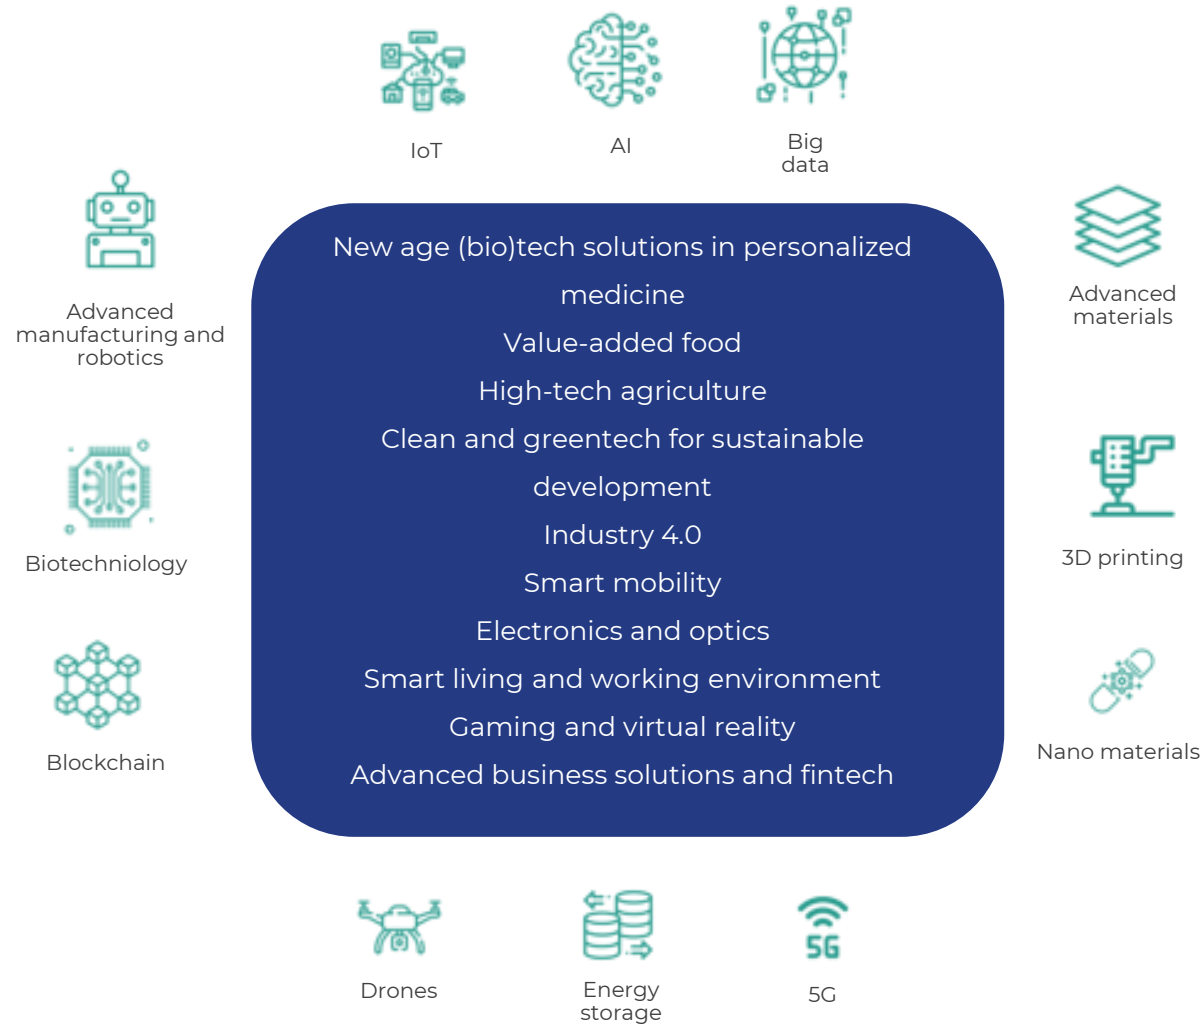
IoT

AI

Big data

Advanced manufacturing and robotics

Advanced materials

New age (bio)tech solutions in personalized medicine

Value-added food

High-tech agriculture

Clean and greentech for sustainable development

Industry 4.0

Smart mobility

Electronics and optics

Smart living and working environment

Gaming and virtual reality

Advanced business solutions and fintech

Biotechnology

3D printing

Blockchain

Nano materials

Drones

Energy storage

5G

5G